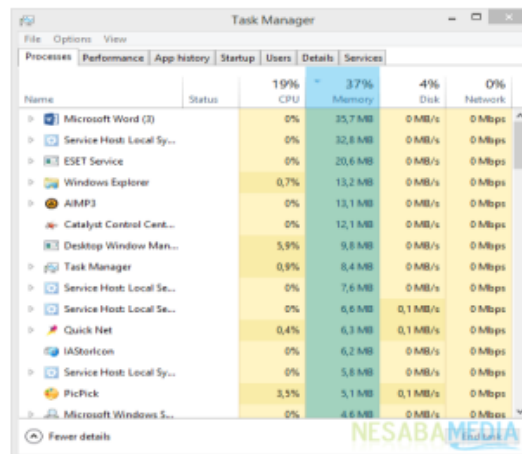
Task Manager

File Options View

Processes | Performance | App history | Startup | Users | Details | Services

| Name | Status | 19% CPU | 37% Memory | 4% Disk | 0% Network |
|---|---|---|---|---|---|
| Microsoft Word (3) | | 0% | 35,7 MB | 0 MB/s | 0 Mbps |
| Service Host: Local Sy... | | 0% | 32,8 MB | 0 MB/s | 0 Mbps |
| ESET Service | | 0% | 20,6 MB | 0 MB/s | 0 Mbps |
| Windows Explorer | | 0,7% | 13,2 MB | 0 MB/s | 0 Mbps |
| AIMP3 | | 0% | 13,1 MB | 0 MB/s | 0 Mbps |
| Catalyst Control Cent... | | 0% | 12,1 MB | 0 MB/s | 0 Mbps |
| Desktop Window Man... | | 5,9% | 9,8 MB | 0 MB/s | 0 Mbps |
| Task Manager | | 0,9% | 8,4 MB | 0 MB/s | 0 Mbps |
| Service Host: Local Se... | | 0% | 7,6 MB | 0 MB/s | 0 Mbps |
| Service Host: Local Se... | | 0% | 6,6 MB | 0,1 MB/s | 0 Mbps |
| Quick Net | | 0,4% | 6,3 MB | 0,1 MB/s | 0 Mbps |
| IAStorIcon | | 0% | 6,2 MB | 0 MB/s | 0 Mbps |
| Service Host: Local Sy... | | 0% | 5,8 MB | 0 MB/s | 0 Mbps |
| PicPick | | 3,5% | 5,1 MB | 0,1 MB/s | 0 Mbps |
| Microsoft Windows S... | | 0% | 4,6 MB | 0 MB/s | 0 Mbps |

Fewer details

NESABAMEDIA

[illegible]